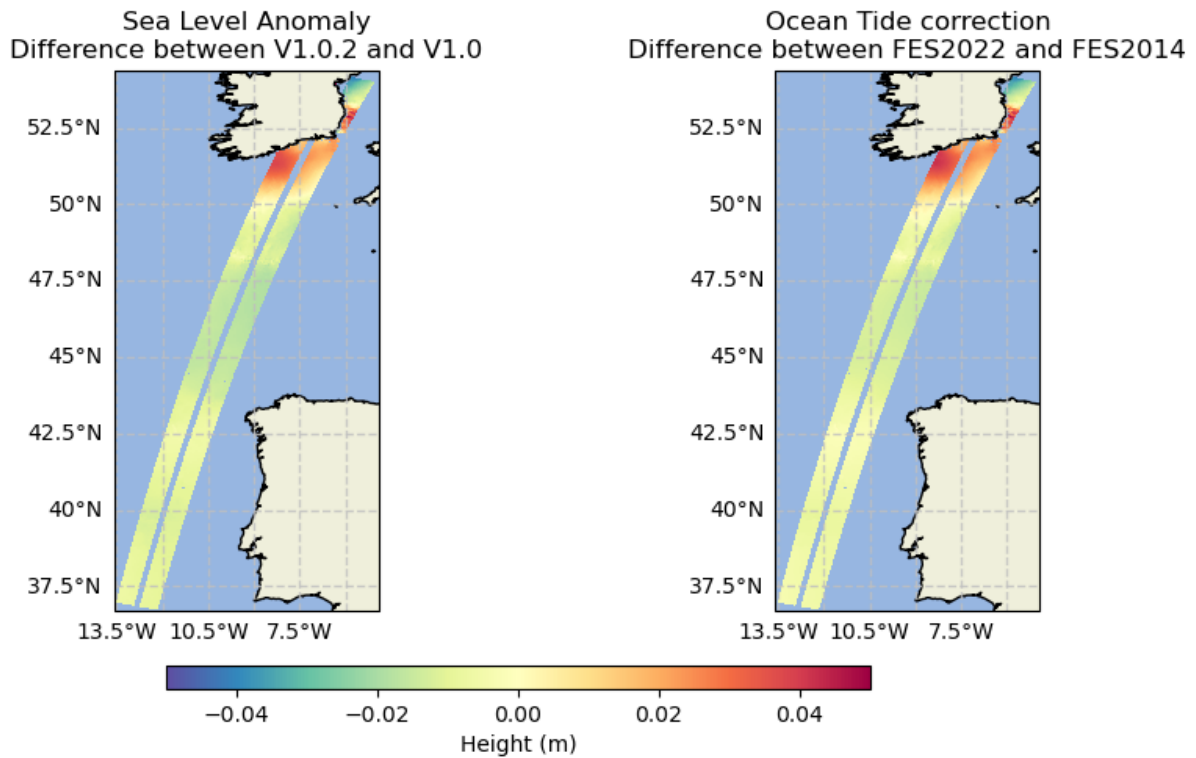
Sea Level Anomaly
Difference between V1.0.2 and V1.0

52.5°N
50°N
47.5°N
45°N
42.5°N
40°N
37.5°N

13.5°W 10.5°W 7.5°W

Ocean Tide correction
Difference between FES2022 and FES2014

52.5°N
50°N
47.5°N
45°N
42.5°N
40°N
37.5°N

13.5°W 10.5°W 7.5°W

−0.04 −0.02 0.00 0.02 0.04
Height (m)